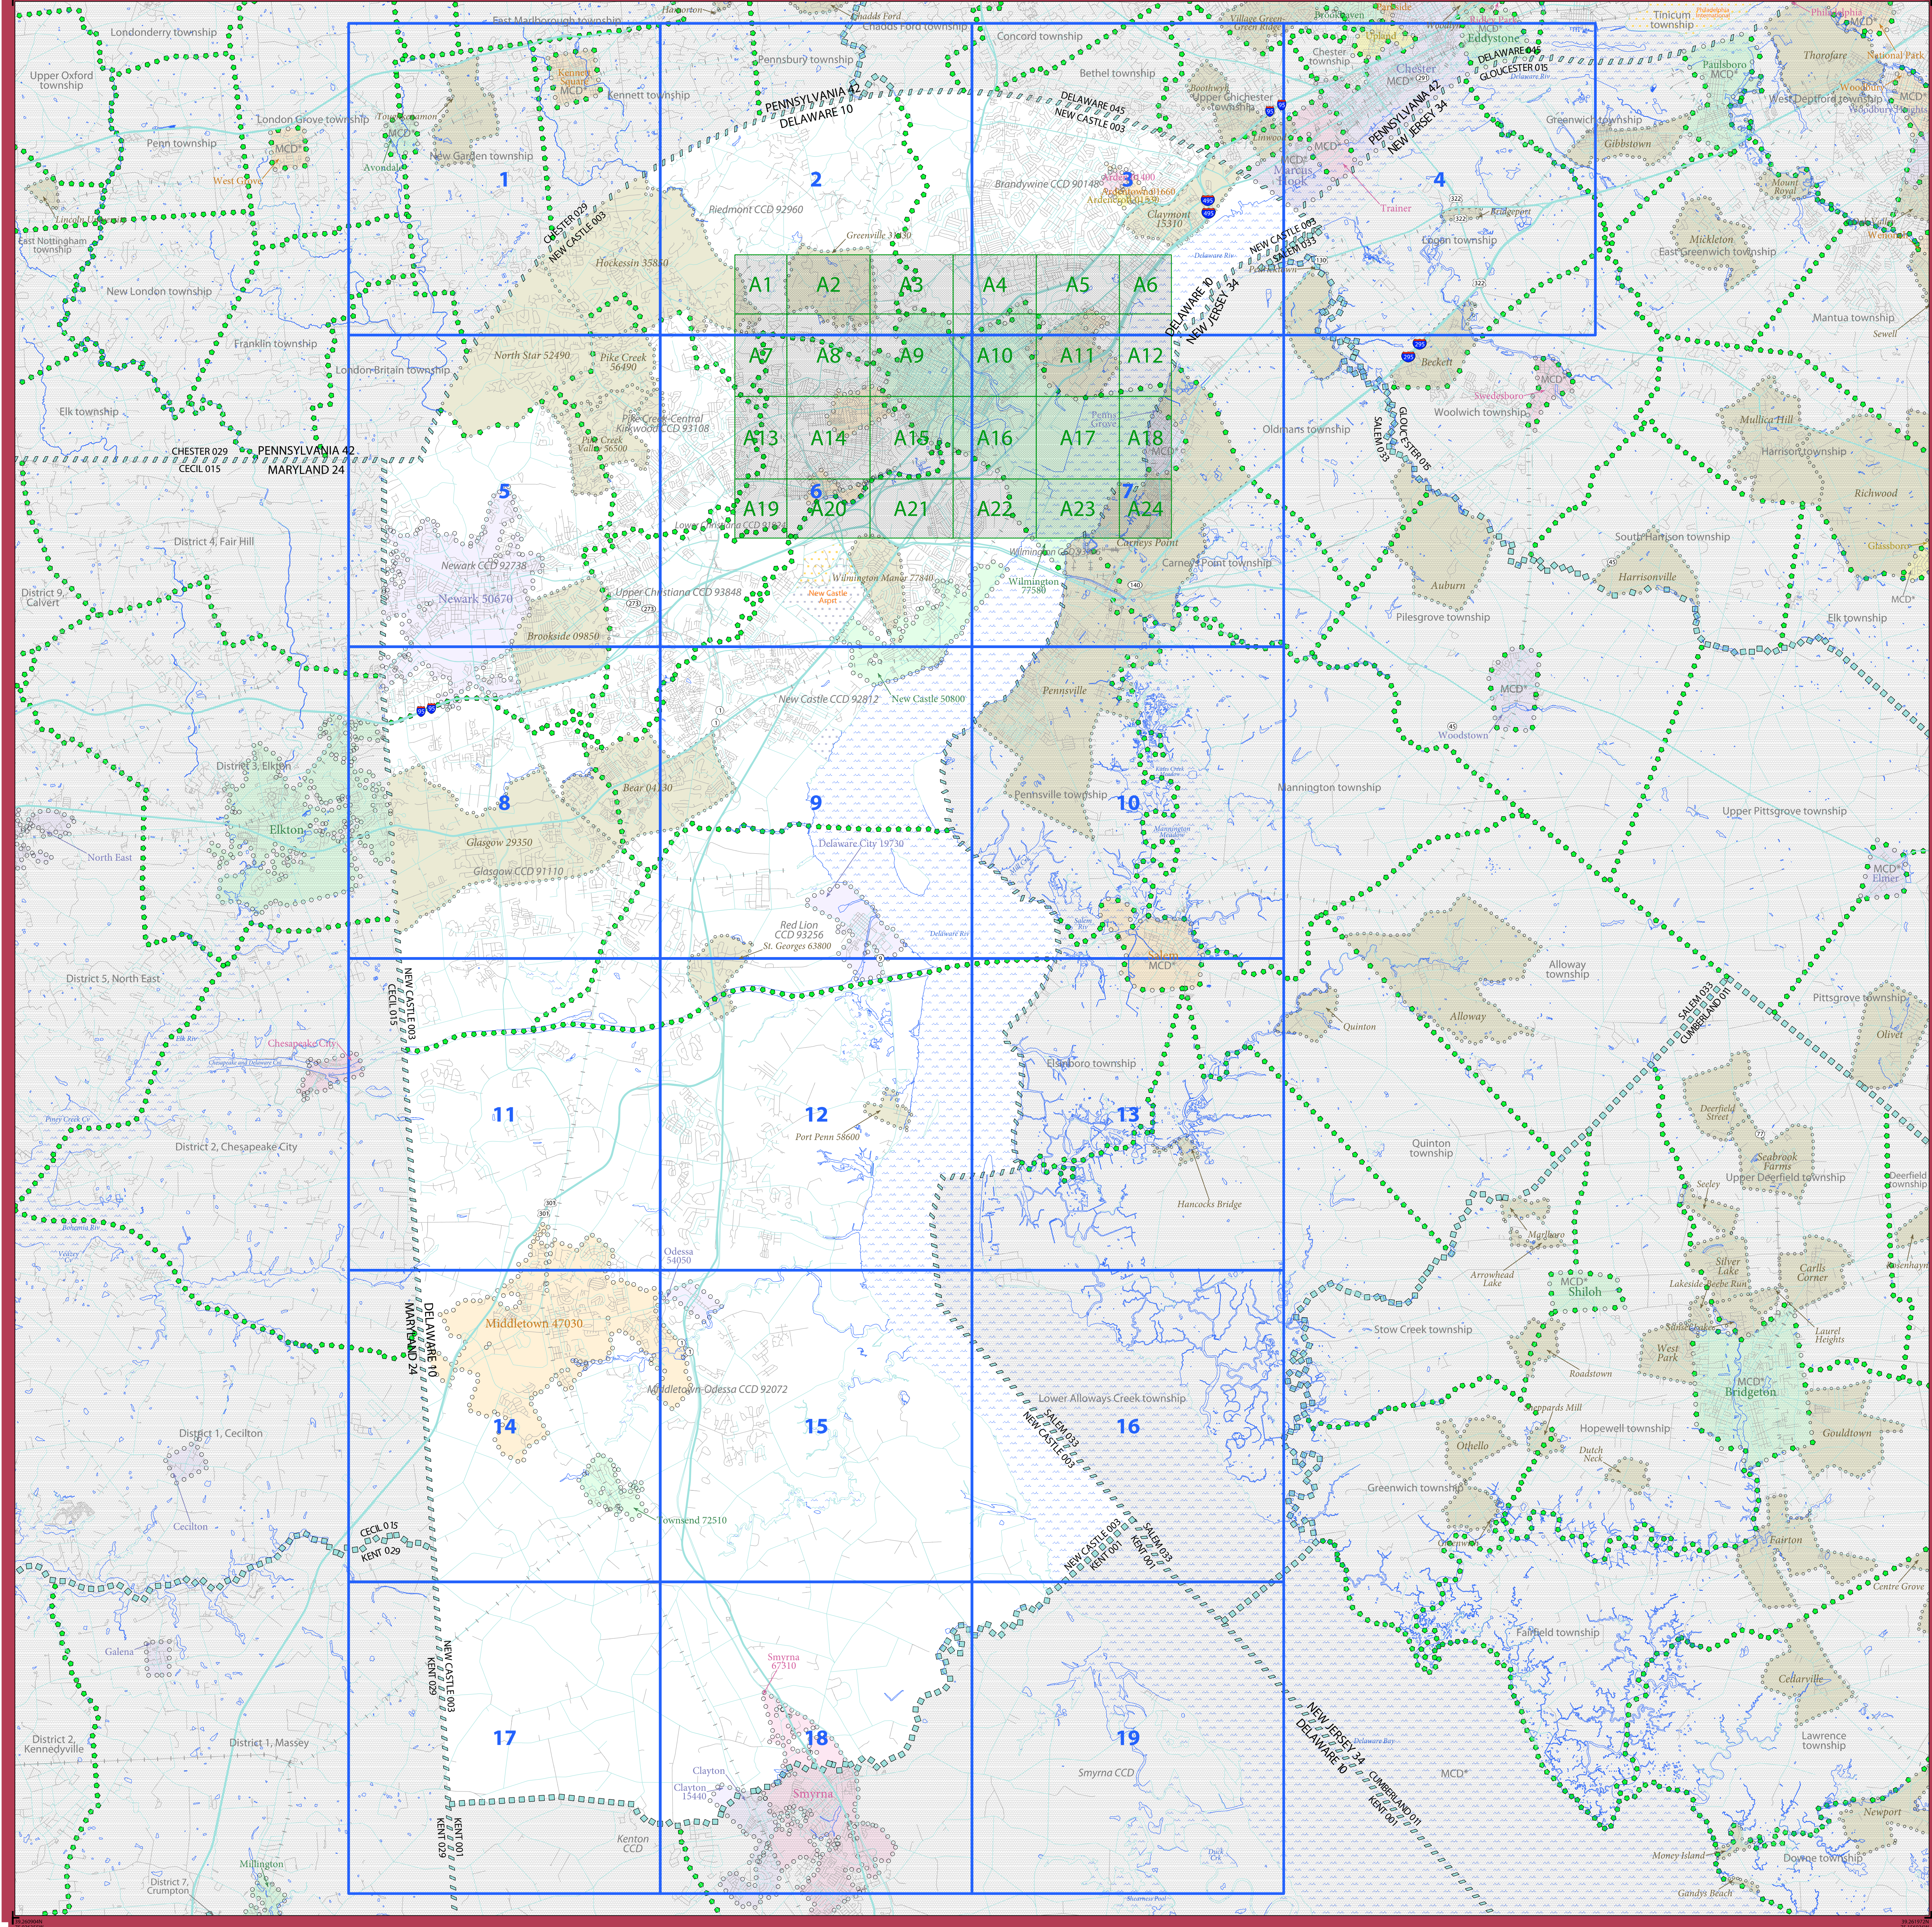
Londonderry township
Upper Oxford township
Penn township
London Grove township
West Grove
New Garden township
Avondale
Kennett Square
Kennett township
East Marlborough township
Pennsbury township
Chadds Ford township
Concord township
Bethel township
Chester township
Chester
Eddystone
Tinicum township
Upper Chichester township
PENNSYLVANIA 42
DELAWARE 10
DELAWARE 045
NEW CASTLE 003
PENNSYLVANIA 42
NEW JERSEY 34
DELAWARE 10
GLOUCESTER 015
Paulsboro
Thorofare
West Deptford township
Greenwich township
Gibbstown
1
2
3
4
Riedmont CCD 92960
Greenville 31580
Brandywine CCD 90140
Claymont 15310
Marcus Hook
Trainer
Bridgeport
Logan township
Mickleton
East Greenwich township
East Nottingham township
New London township
CHESTER 029
NEW CASTLE 003
Hockessin 35850
Franklin township
A1
A2
A3
A4
A5
A6
A7
A8
A9
A10
A11
A12
A13
A14
A15
A16
A17
A18
A19
A20
A21
A22
A23
A24
DELAWARE 10
NEW JERSEY 34
NEW CASTLE 003
SALEM 033
Mantua township
London Britain township
North Star 52490
Pike Creek 56490
Pike Creek-Central Kirkwood CCD 93108
Elk township
CHESTER 029
CECIL 015
PENNSYLVANIA 42
MARYLAND 24
Beckett
Swedesboro
Woolwich township
Oldmans township
SALEM 033
GLOUCESTER 015
Mullica Hill
Harrison township
Richwood
5
6
7
District 4, Fair Hill
District 9, Calvert
Newark CCD 92738
Newark 50670
Upper Christiana CCD 93848
Wilmington Manor 77480
Wilmington
Carneys Point
Carneys Point township
South Harrison township
Harrisonville
Auburn
Pilesgrove township
Elk township
Glassboro
Brookside 09850
New Castle CCD 92812
New Castle 50800
Pennsville
Woodstown
District 3, Elkton
Elkton
North East
8
9
10
Bear 04130
Glasgow 29350
Glasgow CCD 91110
Delaware City 19730
Pennsville township
Mannington township
Upper Pittsgrove township
Elmer
Red Lion CCD 93256
St. Georges 63800
Salem
District 5, North East
NEW CASTLE 003
CECIL 015
Quinton
Alloway
Alloway township
SALEM 033
CUMBERLAND 011
Pittsgrove township
Olivet
Chesapeake City
Elsinboro township
11
12
13
Port Penn 58600
District 2, Chesapeake City
Quinton township
Hancocks Bridge
Deerfield Street
Seabrook Farms
Upper Deerfield township
Deerfield township
Odessa 54050
Marlboro
Arrowhead Lake
Shiloh
Carlls Corner
Lakeside-Beebe Run
Silver Lake
Laurel Heights
DELAWARE 10
MARYLAND 24
Middletown 47030
Stow Creek township
West Park
Roadstown
Bridgeton
Middletown-Odessa CCD 92072
Lower Alloways Creek township
SALEM 033
NEW CASTLE 003
District 1, Cecilton
14
15
16
Hopewell township
Gouldtown
Othello
Dutch Neck
Cecilton
Townsend 72510
Greenwich township
CECIL 015
KENT 029
NEW CASTLE 003
KENT 001
SALEM 033
KENT 001
Fairton
Fairfield township
Centre Grove
Galena
NEW CASTLE 003
KENT 029
Smyrna 67310
Cellarville
District 2, Kennedyville
District 1, Massey
17
18
19
Clayton
Clayton 15440
Smyrna
Smyrna CCD
NEW JERSEY 34
DELAWARE 10
CUMBERLAND 011
KENT 001
Lawrence township
KENT 001
KENT 029
Kenton CCD
Millington
District 7, Crumpton
Newport
Money Island
Downe township
Gandys Beach